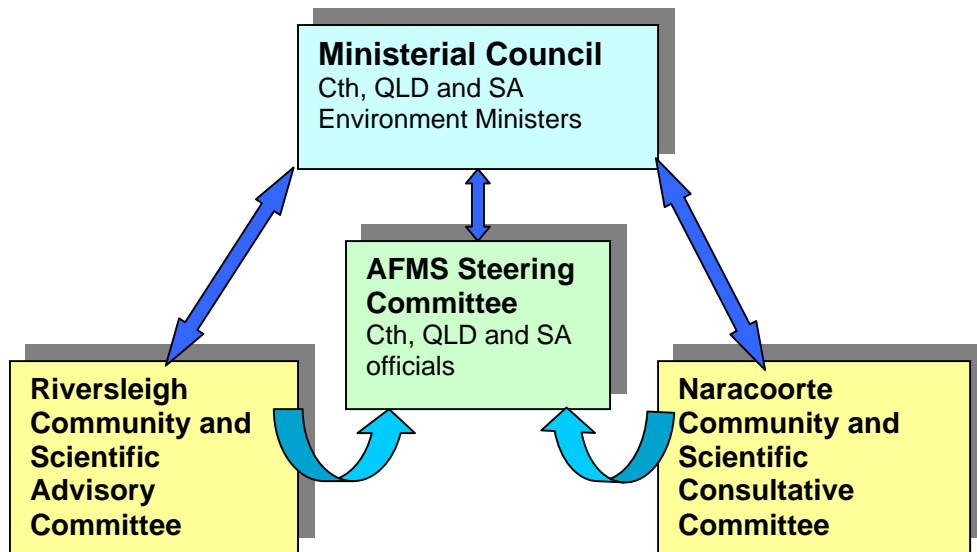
Ministerial Council
Cth, QLD and SA Environment Ministers

AFMS Steering Committee
Cth, QLD and SA officials

Riversleigh Community and Scientific Advisory Committee

Naracoorte Community and Scientific Consultative Committee